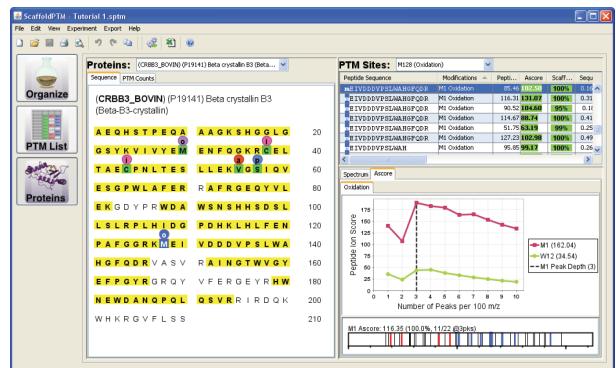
ScaffoldPTM - Tutorial 1.sptm

File Edit View Experiment Export Help

Organize

PTM List

Proteins

Proteins: (CRBB3_BOVIN) (P19141) Beta crystallin B3 (Beta...

Sequence PTM Counts

(CRBB3_BOVIN) (P19141) Beta crystallin B3 (Beta-B3-crystallin)

AEQHSTPEQA AAGKSHGGLG 20
GSYKVIVYEM ENFQGKRCEL 40
TAECPNLTES LLEKVGSIQV 60
ESGPWLAFER RAFRGEQYVL 80
EKGDYPRWDA WSNSHSDSL 100
LSLRPLHIDG PDHKLHLFEN 120
PAFGGRKMEI VDDDVPSLWA 140
HGFQDRVASV RAINGTWVGY 160
EFPGYRGRQY VFERGEYRHW 180
NEWDANQPQL QSVRRIRDQK 200
WHKRGVFLSS 210

PTM Sites: M128 (Oxidation)

| Peptide Sequence | Modifications | Pepti... | Ascore | Scaff... | Sequ |
|---|---|---|---|---|---|
| EIVDDDVPSLWAHGFQDR | M1 Oxidation | 85.46 | 102.58 | 100% | 0.1 |
| EIVDDDVPSLWAHGFQDR | M1 Oxidation | 116.31 | 131.07 | 100% | 0.31 |
| EIVDDDVPSLWAHGFQDR | M1 Oxidation | 90.52 | 104.60 | 95% | 0.1 |
| EIVDDDVPSLWAHGFQDR | M1 Oxidation | 114.67 | 88.74 | 100% | 0.41 |
| EIVDDDVPSLWAHGFQDR | M1 Oxidation | 51.75 | 63.19 | 99% | 0.25 |
| EIVDDDVPSLWAHGFQDR | M1 Oxidation | 127.23 | 100.50 | 100% | 0.48 |
| EIVDDDVPSLWAH | M1 Oxidation | 95.85 | 99.17 | 100% | 0.26 |

Spectrum Ascore

Oxidation

Peptide Ion Score
175 150 125 100 75 50 25 0
0 1 2 3 4 5 6 7 8 9 10
Number of Peaks per 100 m/z

M1 (162.04)
W12 (34.54)
M1 Peak Depth (3)

M1 Ascore: 116.35 (100.0%, 11/22 @3pks)